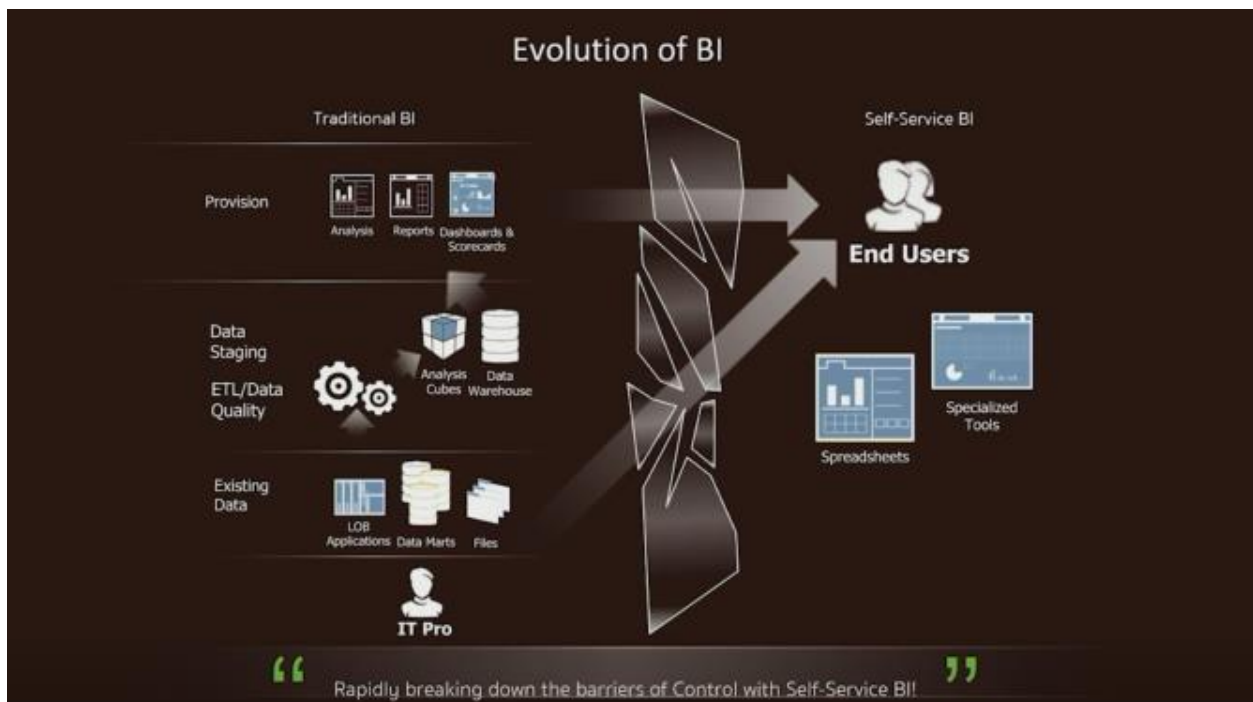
Evolution of BI

Traditional BI

Provision

Analysis Reports Dashboards & Scorecards

Data Staging

ETL/Data Quality

Analysis Cubes Data Warehouse

Existing Data

LOB Applications Data Marts Files

IT Pro

Self-Service BI

End Users

Spreadsheets

Specialized Tools

“ Rapidly breaking down the barriers of Control with Self-Service BI! ”